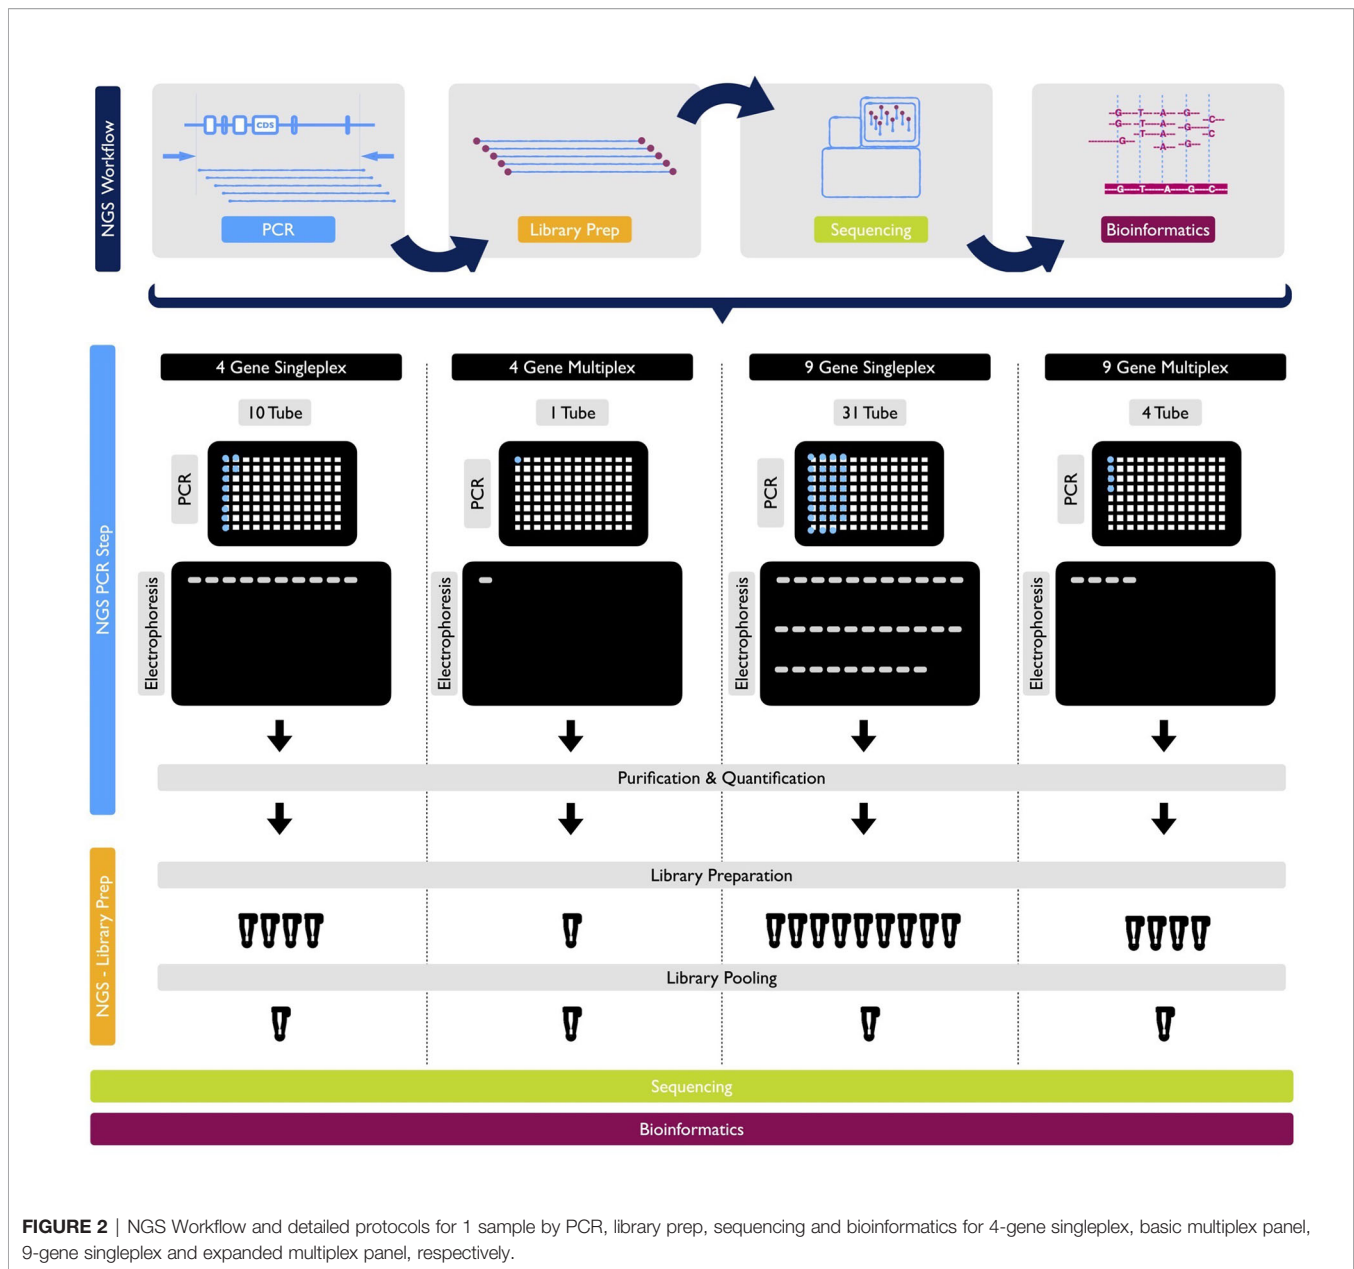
NGS Workflow

CDS

PCR

Library Prep

Sequencing

G T A G C
G T A G C
T A G C
G A G

G T A G C

Bioinformatics

NGS PCR Step

4 Gene Singleplex

10 Tube

PCR

Electrophoresis

4 Gene Multiplex

1 Tube

PCR

Electrophoresis

9 Gene Singleplex

31 Tube

PCR

Electrophoresis

9 Gene Multiplex

4 Tube

PCR

Electrophoresis

Purification & Quantification

NGS - Library Prep

Library Preparation

Library Pooling

Sequencing

Bioinformatics

FIGURE 2 | NGS Workflow and detailed protocols for 1 sample by PCR, library prep, sequencing and bioinformatics for 4-gene singleplex, basic multiplex panel, 9-gene singleplex and expanded multiplex panel, respectively.